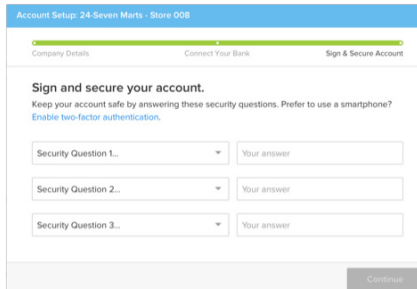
Account Setup: 24-Seven Marts - Store 008

Company Details
Connect Your Bank
Sign & Secure Account

Sign and secure your account.

Keep your account safe by answering these security questions. Prefer to use a smartphone? Enable two-factor authentication.

Security Question 1...
Your answer

Security Question 2...
Your answer

Security Question 3...
Your answer

Continue